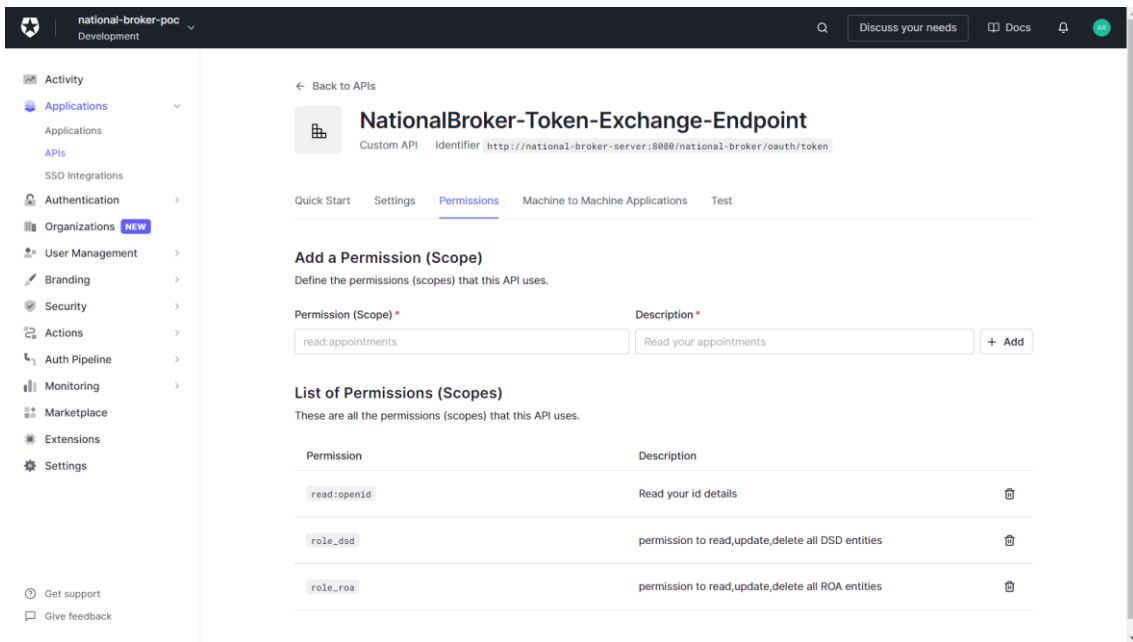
national-broker-poc
Development

Discuss your needs
Docs
AR

Activity
Applications
Applications
APIs
SSO Integrations
Authentication
Organizations NEW
User Management
Branding
Security
Actions
Auth Pipeline
Monitoring
Marketplace
Extensions
Settings

Get support
Give feedback

← Back to APIs

NationalBroker-Token-Exchange-Endpoint
Custom API Identifier http://national-broker-server:8080/national-broker/oauth/token

Quick Start Settings Permissions Machine to Machine Applications Test

Add a Permission (Scope)
Define the permissions (scopes) that this API uses.

Permission (Scope) *
read:appointments
Description *
Read your appointments
+ Add

List of Permissions (Scopes)
These are all the permissions (scopes) that this API uses.

| Permission | Description |
|---|---|
| read:openid | Read your id details |
| role_dsd | permission to read,update,delete all DSD entities |
| role_roa | permission to read,update,delete all ROA entities |